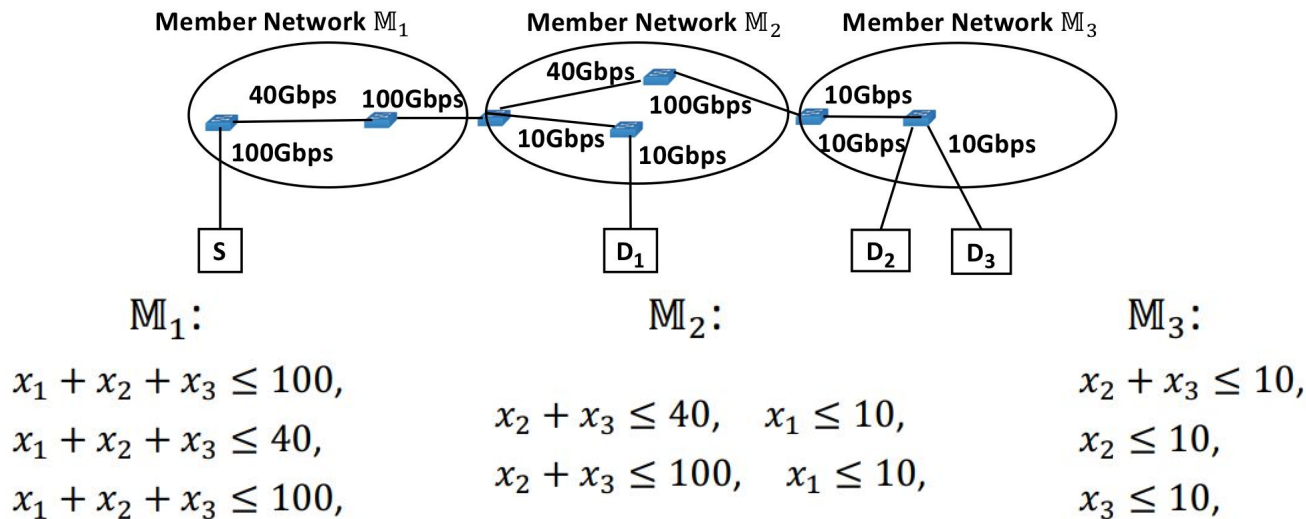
Member Network $\mathbb{M}_1$

Member Network $\mathbb{M}_2$

Member Network $\mathbb{M}_3$

40Gbps

100Gbps

100Gbps

40Gbps

100Gbps

10Gbps

10Gbps

10Gbps

10Gbps

10Gbps

S

$D_1$

$D_2$

$D_3$

$\mathbb{M}_1$:

$x_1 + x_2 + x_3 \leq 100$,

$x_1 + x_2 + x_3 \leq 40$,

$x_1 + x_2 + x_3 \leq 100$,

$\mathbb{M}_2$:

$x_2 + x_3 \leq 40$, $x_1 \leq 10$,

$x_2 + x_3 \leq 100$, $x_1 \leq 10$,

$\mathbb{M}_3$:

$x_2 + x_3 \leq 10$,

$x_2 \leq 10$,

$x_3 \leq 10$,